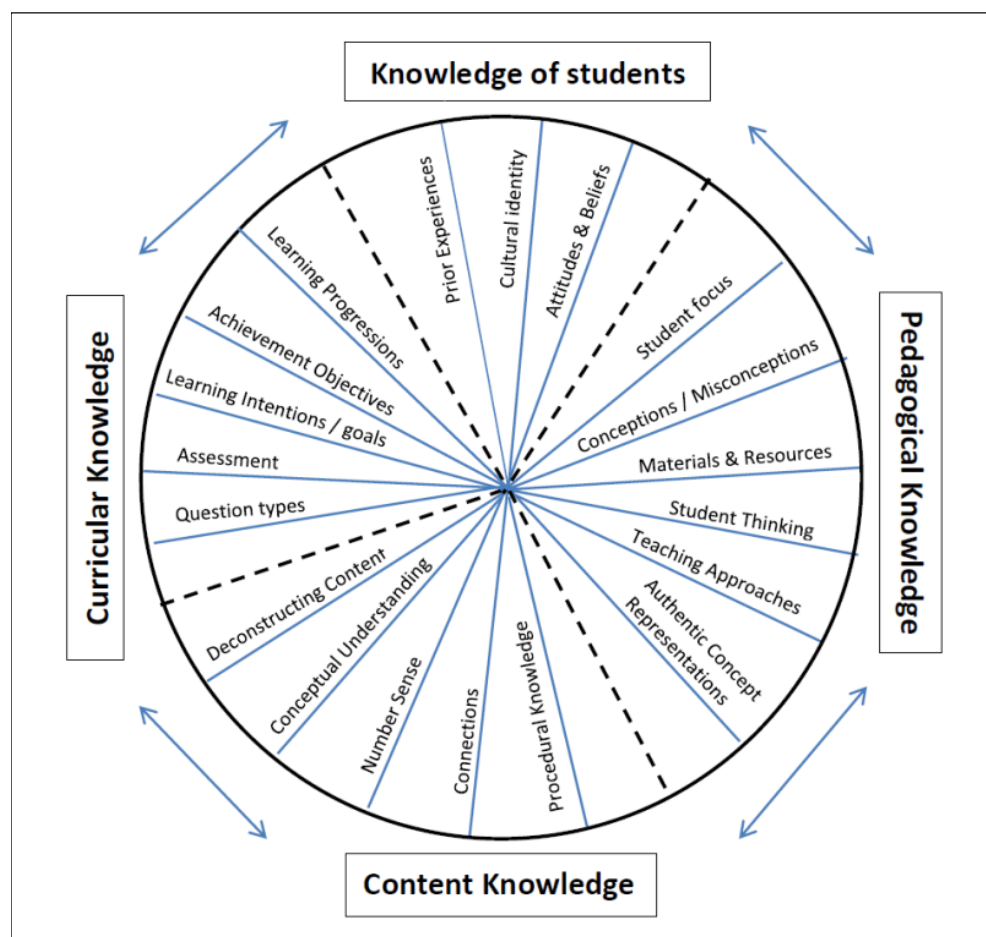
Knowledge of students

Prior Experiences

Cultural identity

Attitudes & Beliefs

Learning Progressions

Achievement Objectives

Learning Intentions / goals

Assessment

Question types

Curricular Knowledge

Student focus

Conceptions / Misconceptions

Materials & Resources

Student Thinking

Teaching Approaches

Authentic Concept Representations

Pedagogical Knowledge

Deconstructing Content

Conceptual Understanding

Number Sense

Connections

Procedural Knowledge

Content Knowledge